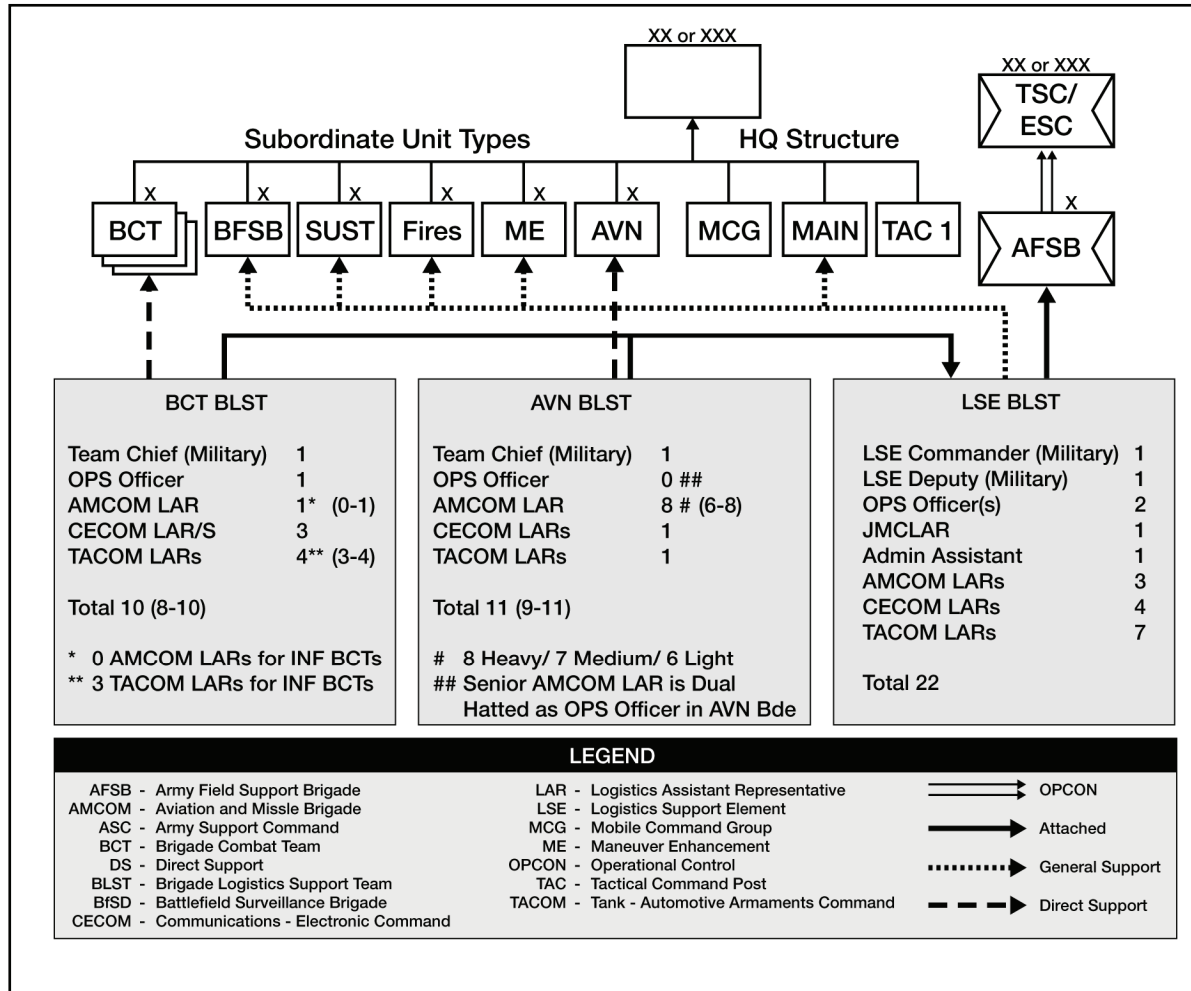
XX or XXX

XX or XXX

TSC/ ESC

Subordinate Unit Types

HQ Structure

X X X X X X

BCT BFSB SUST Fires ME AVN MCG MAIN TAC 1

X

AFSB

BCT BLST

Team Chief (Military) 1
OPS Officer 1
AMCOM LAR 1* (0-1)
CECOM LAR/S 3
TACOM LARs 4** (3-4)

Total 10 (8-10)

* 0 AMCOM LARs for INF BCTs
** 3 TACOM LARs for INF BCTs

AVN BLST

Team Chief (Military) 1
OPS Officer 0 ##
AMCOM LAR 8 # (6-8)
CECOM LARs 1
TACOM LARs 1

Total 11 (9-11)

# 8 Heavy/ 7 Medium/ 6 Light
## Senior AMCOM LAR is Dual Hatted as OPS Officer in AVN Bde

LSE BLST

LSE Commander (Military) 1
LSE Deputy (Military) 1
OPS Officer(s) 2
JMCLAR 1
Admin Assistant 1
AMCOM LARs 3
CECOM LARs 4
TACOM LARs 7

Total 22

LEGEND

AFSB - Army Field Support Brigade
AMCOM - Aviation and Missle Brigade
ASC - Army Support Command
BCT - Brigade Combat Team
DS - Direct Support
BLST - Brigade Logistics Support Team
BfSD - Battlefield Surveillance Brigade
CECOM - Communications - Electronic Command

LAR - Logistics Assistant Representative
LSE - Logistics Support Element
MCG - Mobile Command Group
ME - Maneuver Enhancement
OPCON - Operational Control
TAC - Tactical Command Post
TACOM - Tank - Automotive Armaments Command

OPCON
Attached
General Support
Direct Support